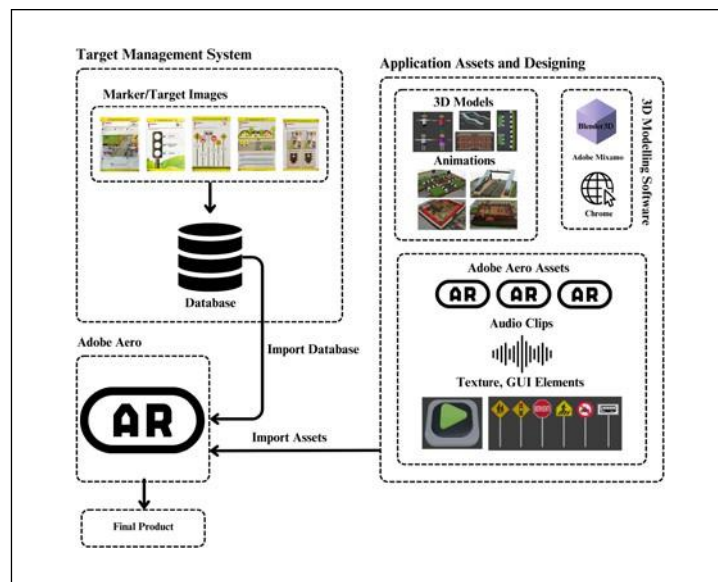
Target Management System

Marker/Target Images

Database

Application Assets and Designing

3D Models

Animations

Blender 3D

Adobe Mixamo

Chrome

3D Modelling Software

Adobe Aero Assets

AR AR AR

Audio Clips

Texture, GUI Elements

Adobe Aero

Import Database

AR

Import Assets

Final Product